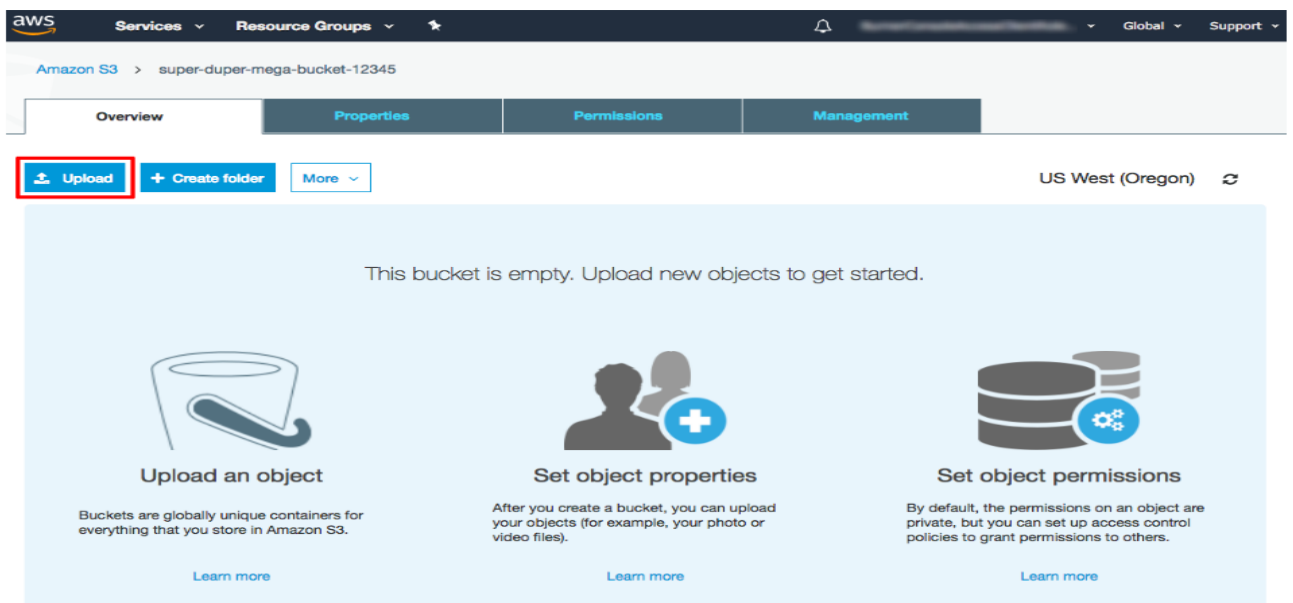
aws Services Resource Groups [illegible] Global Support

Amazon S3 > super-duper-mega-bucket-12345

Overview Properties Permissions Management

Upload + Create folder More

US West (Oregon)

This bucket is empty. Upload new objects to get started.

Upload an object

Buckets are globally unique containers for everything that you store in Amazon S3.

Learn more

Set object properties

After you create a bucket, you can upload your objects (for example, your photo or video files).

Learn more

Set object permissions

By default, the permissions on an object are private, but you can set up access control policies to grant permissions to others.

Learn more